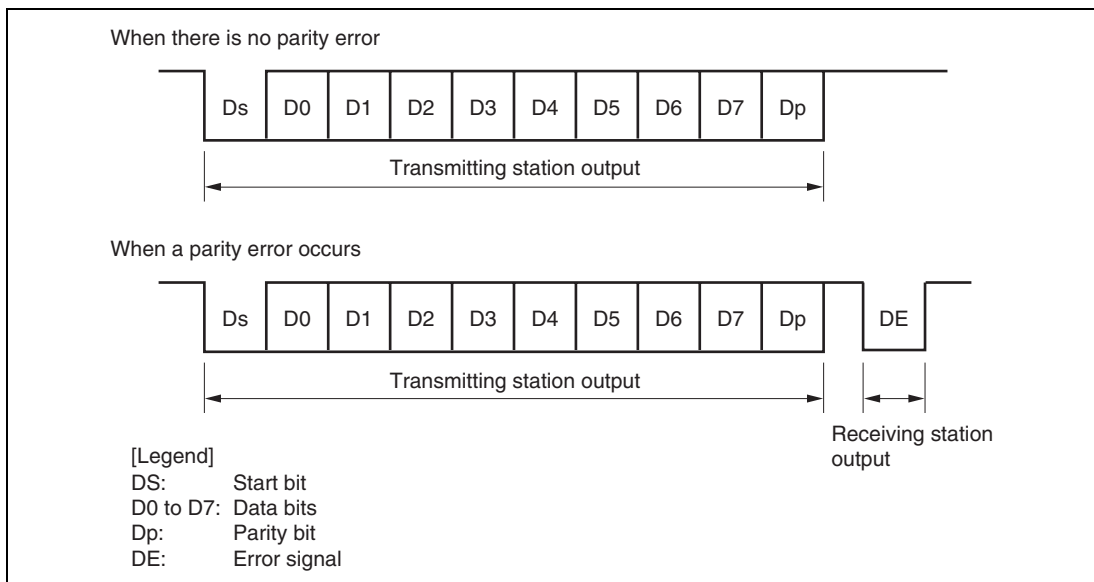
When there is no parity error

Ds D0 D1 D2 D3 D4 D5 D6 D7 Dp

Transmitting station output

When a parity error occurs

Ds D0 D1 D2 D3 D4 D5 D6 D7 Dp DE

Transmitting station output

Receiving station output

[Legend]
DS: Start bit
D0 to D7: Data bits
Dp: Parity bit
DE: Error signal